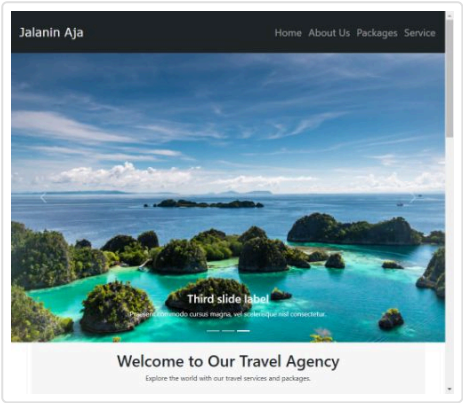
Jalanin Aja

Home About Us Packages Service

Third slide label

Praesent commodo cursus magna, vel scelerisque nisl consectetur.

Welcome to Our Travel Agency

Explore the world with our travel services and packages.